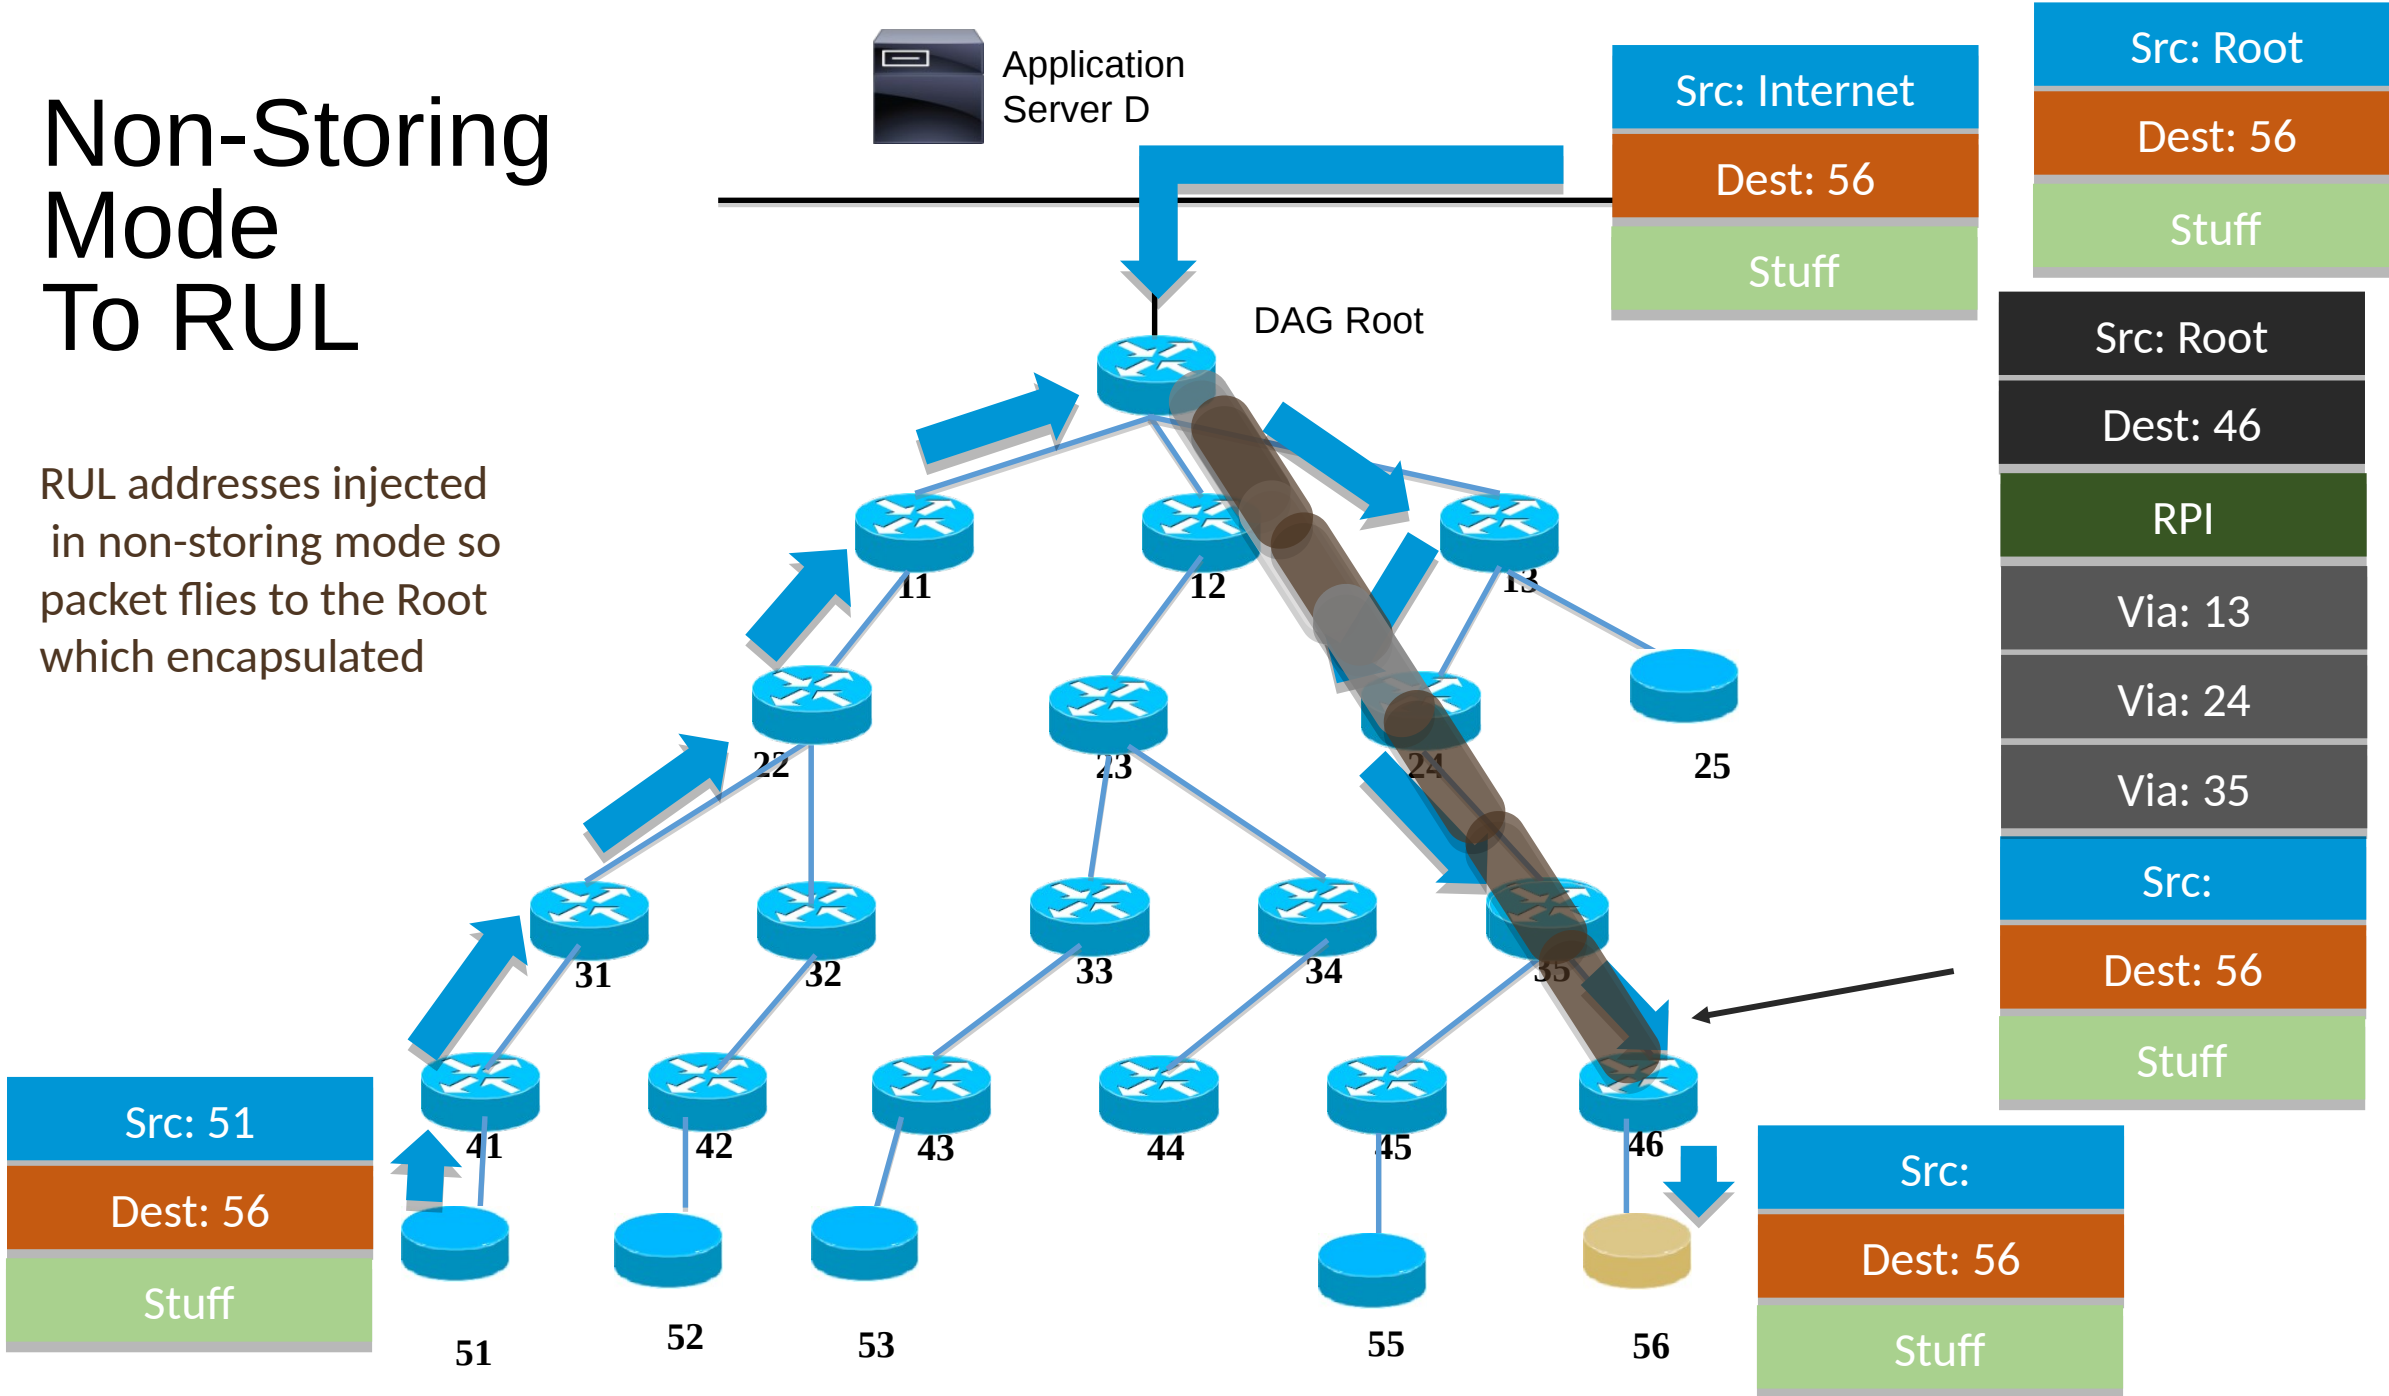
Non-Storing Mode To RUL

RUL addresses injected in non-storing mode so packet flies to the Root which encapsulated

Application Server D

Src: Internet
Dest: 56
Stuff

Src: Root
Dest: 56
Stuff

DAG Root

Src: Root
Dest: 46
RPI
Via: 13
Via: 24
Via: 35
Src:
Dest: 56
Stuff

11
12
13
22
23
24
25
31
32
33
34
35
41
42
43
44
45
46
51
52
53
55
56

Src: 51
Dest: 56
Stuff

Src:
Dest: 56
Stuff